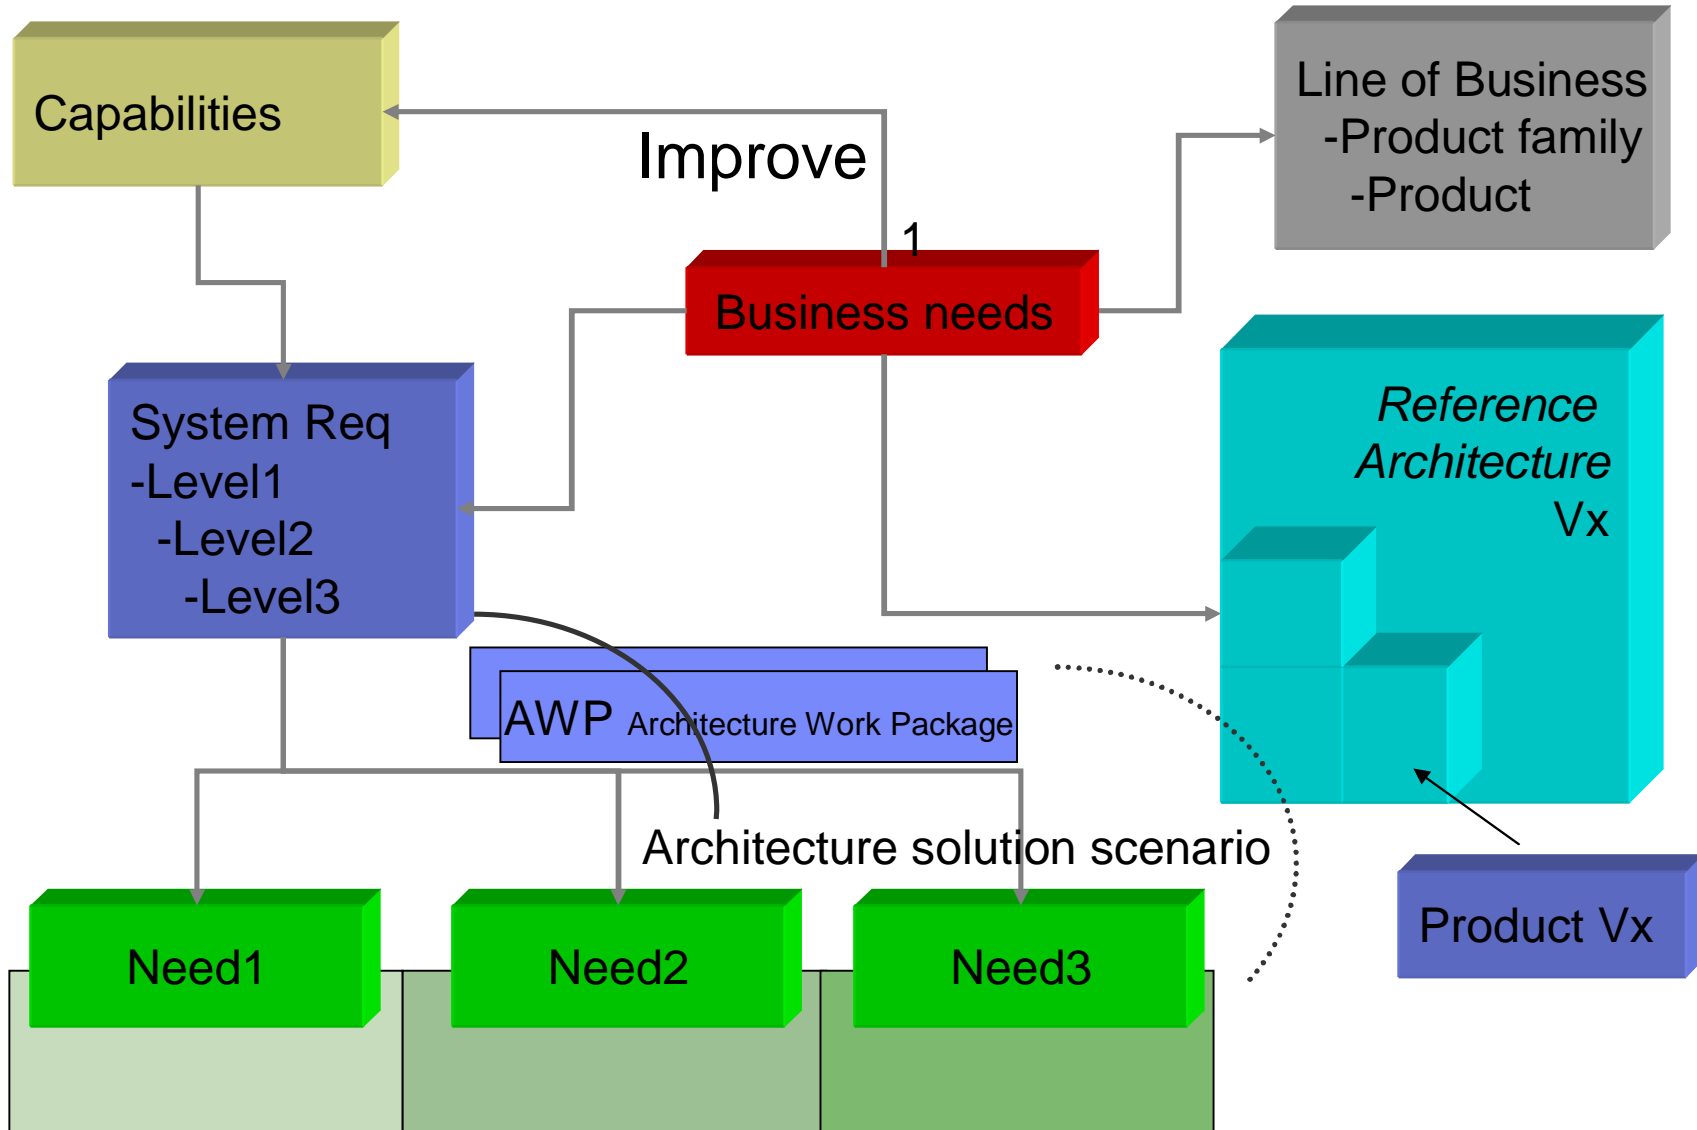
Capabilities

Improve

Line of Business
-Product family
-Product

1

Business needs

System Req
-Level1
-Level2
-Level3

Reference Architecture Vx

AWP Architecture Work Package

Architecture solution scenario

Product Vx

Need1

Need2

Need3